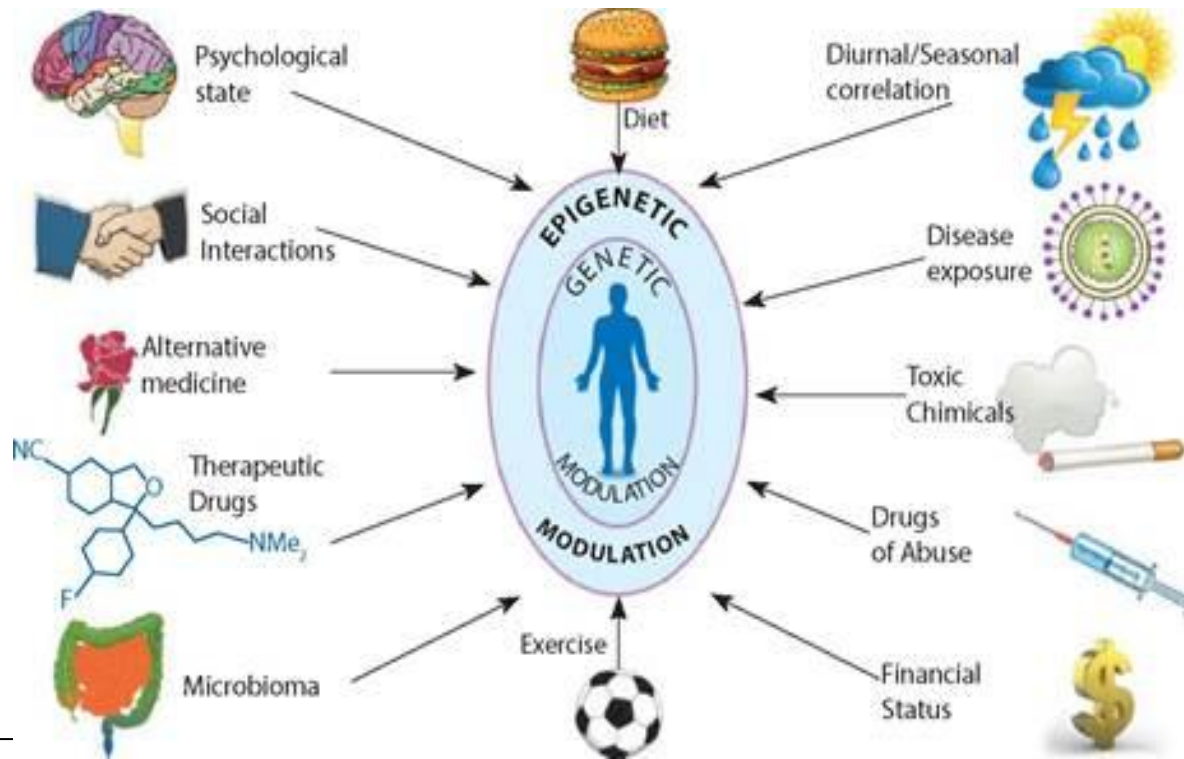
Psychological state

Diet

Diurnal/Seasonal correlation

Social Interactions

EPIGENETIC

GENETIC

Disease exposure

Alternative medicine

Toxic Chimicals

NC

O

Therapeutic Drugs

NMe$_2$

F

MODULATION

MODULATION

Drugs of Abuse

Microbioma

Exercise

Financial Status